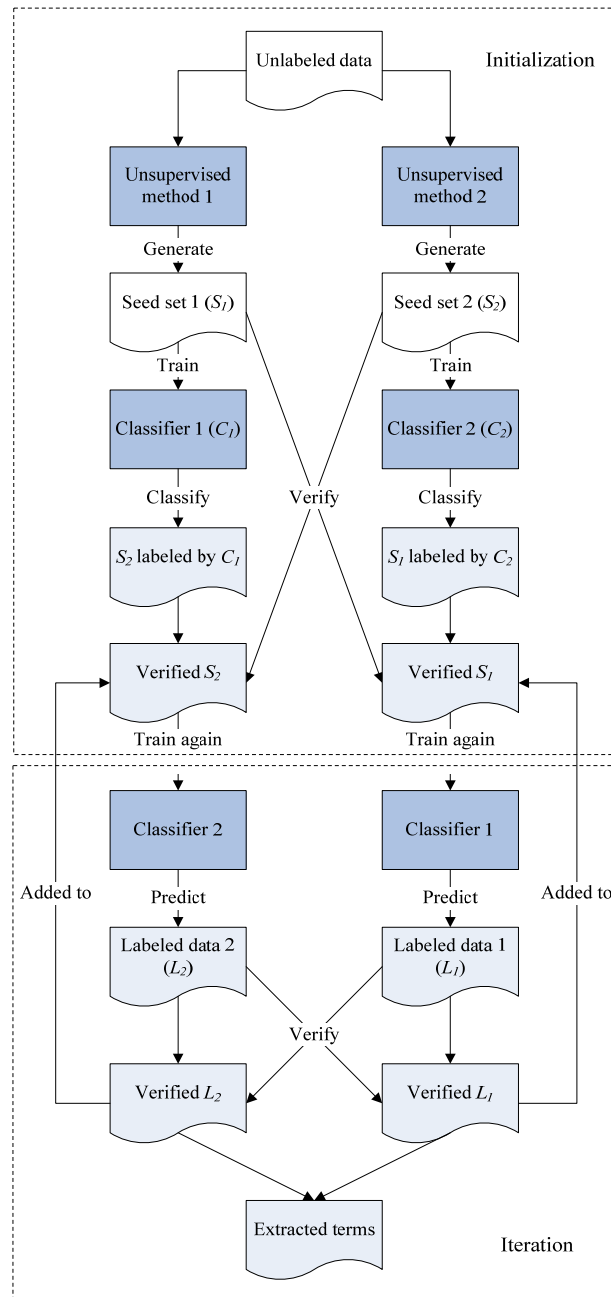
Unlabeled data

Initialization

Unsupervised method 1

Unsupervised method 2

Generate

Generate

Seed set 1 ($S_1$)

Seed set 2 ($S_2$)

Train

Train

Classifier 1 ($C_1$)

Classifier 2 ($C_2$)

Classify

Verify

Classify

$S_2$ labeled by $C_1$

$S_1$ labeled by $C_2$

Verified $S_2$

Verified $S_1$

Train again

Train again

Classifier 2

Classifier 1

Added to

Predict

Predict

Added to

Labeled data 2 ($L_2$)

Labeled data 1 ($L_1$)

Verify

Verified $L_2$

Verified $L_1$

Extracted terms

Iteration